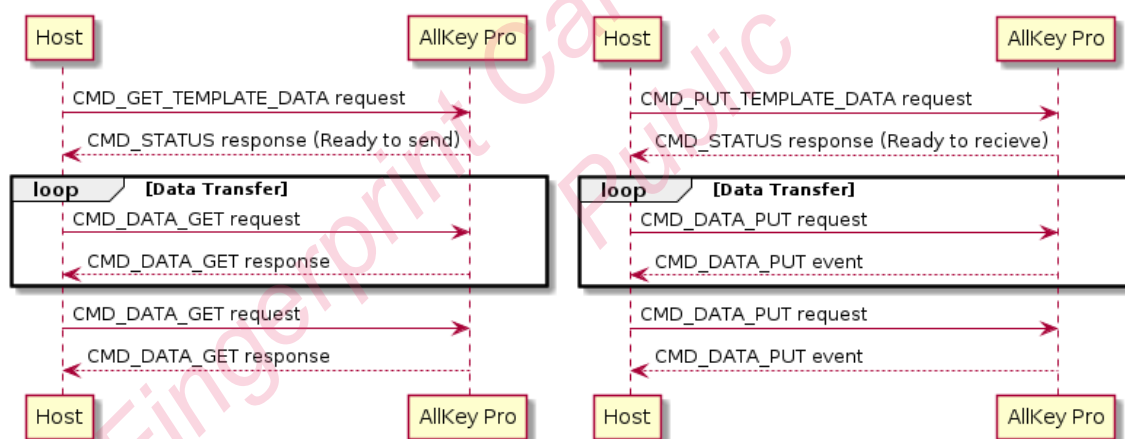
Host

AllKey Pro

CMD_GET_TEMPLATE_DATA request

CMD_STATUS response (Ready to send)

loop [Data Transfer]

CMD_DATA_GET request

CMD_DATA_GET response

CMD_DATA_GET request

CMD_DATA_GET response

Host

AllKey Pro

Host

AllKey Pro

CMD_PUT_TEMPLATE_DATA request

CMD_STATUS response (Ready to recieve)

loop [Data Transfer]

CMD_DATA_PUT request

CMD_DATA_PUT event

CMD_DATA_PUT request

CMD_DATA_PUT event

Host

AllKey Pro

Fingerprint Ca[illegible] Public